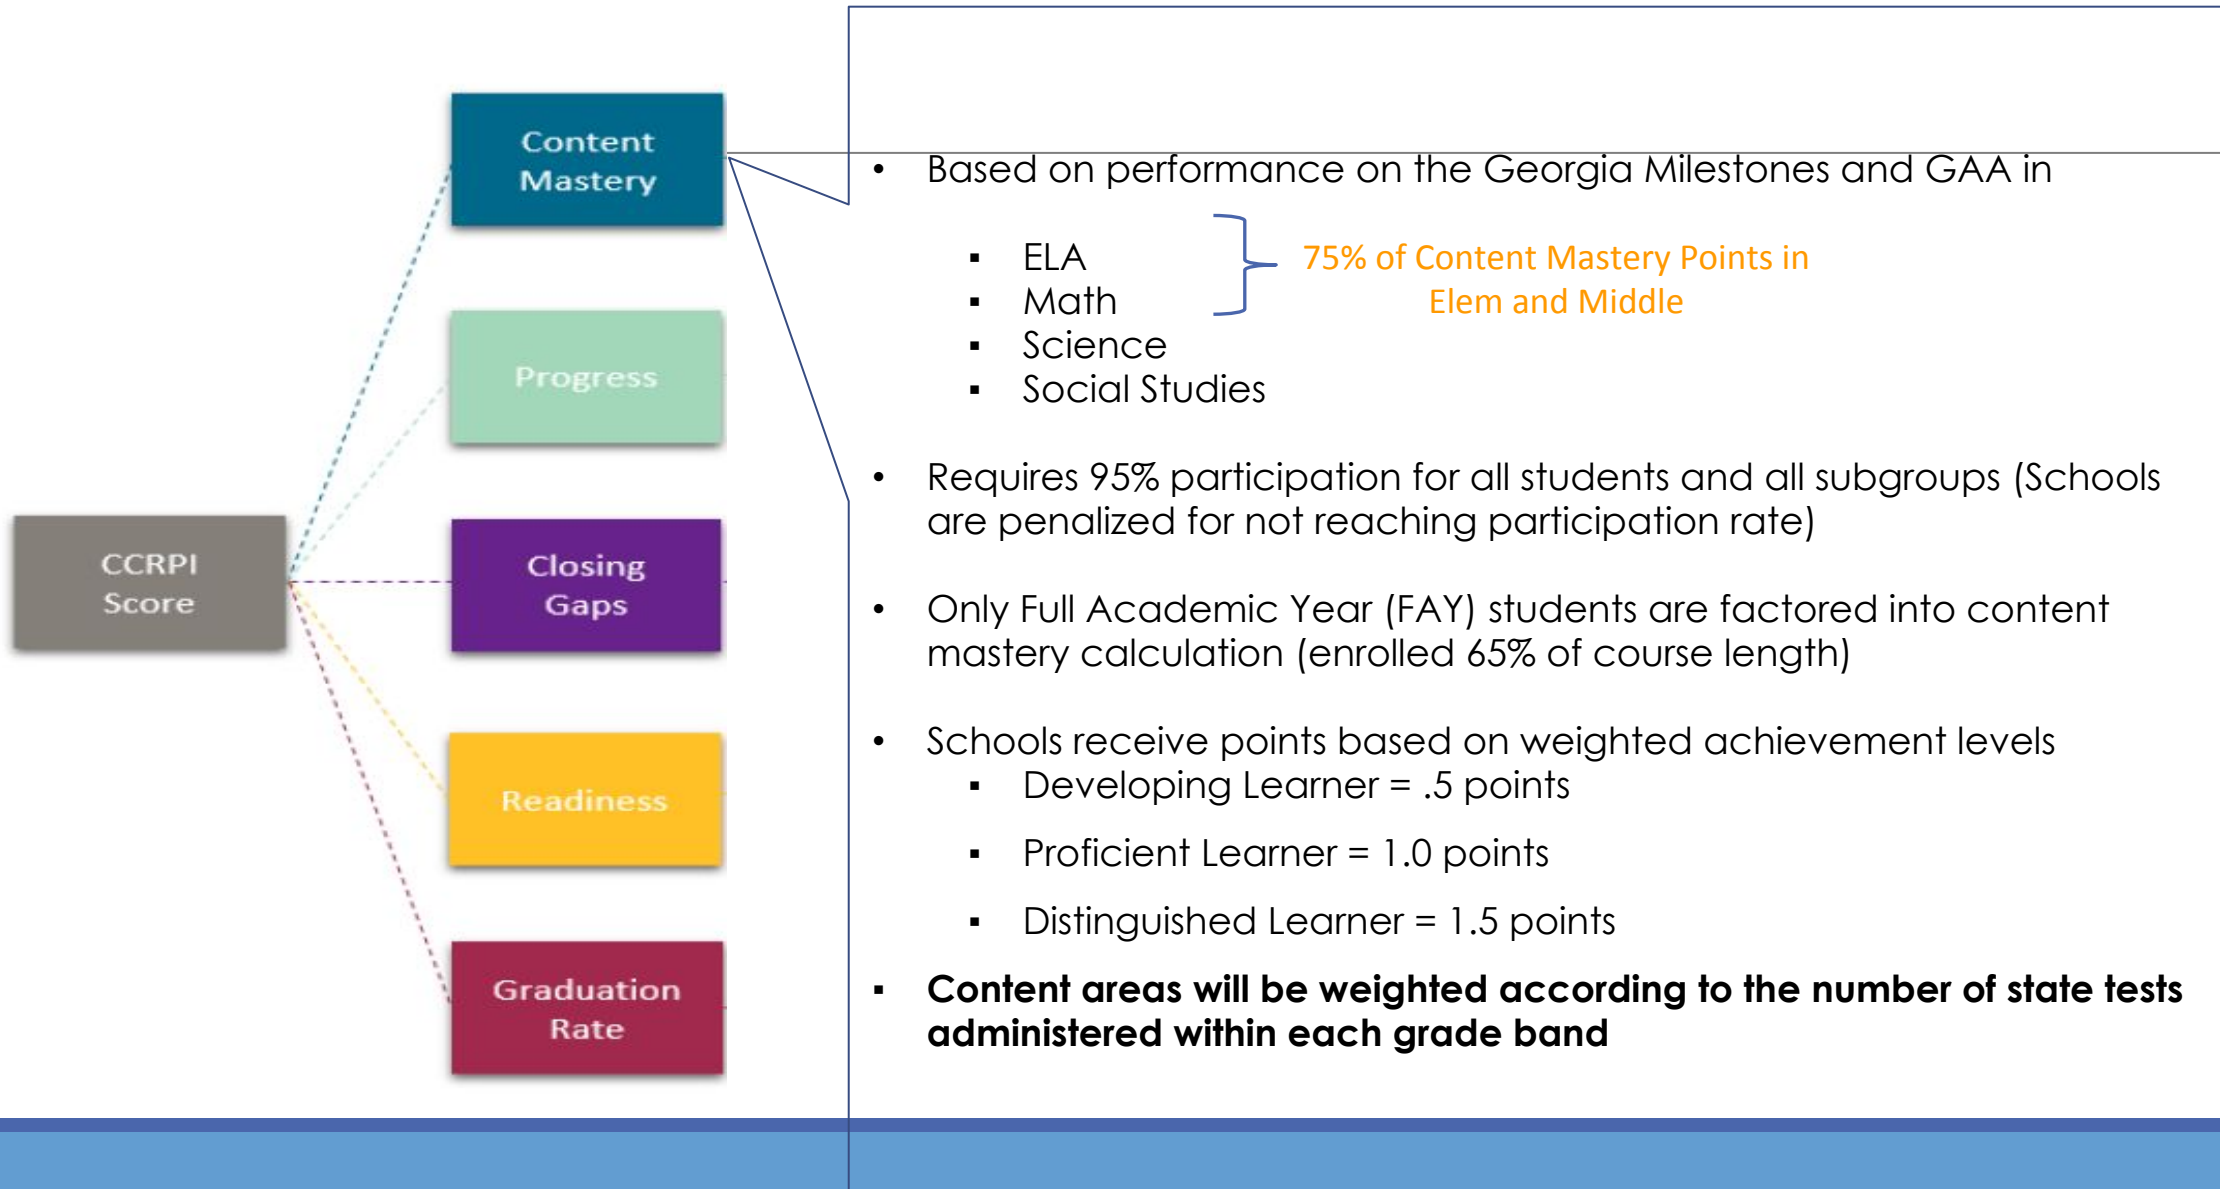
Content Mastery

Progress

CCRPI Score

Closing Gaps

Readiness

Graduation Rate

• Based on performance on the Georgia Milestones and GAA in

▪ ELA
▪ Math
▪ Science
▪ Social Studies

75% of Content Mastery Points in Elem and Middle

• Requires 95% participation for all students and all subgroups (Schools are penalized for not reaching participation rate)

• Only Full Academic Year (FAY) students are factored into content mastery calculation (enrolled 65% of course length)

• Schools receive points based on weighted achievement levels
▪ Developing Learner = .5 points
▪ Proficient Learner = 1.0 points
▪ Distinguished Learner = 1.5 points

▪ **Content areas will be weighted according to the number of state tests administered within each grade band**